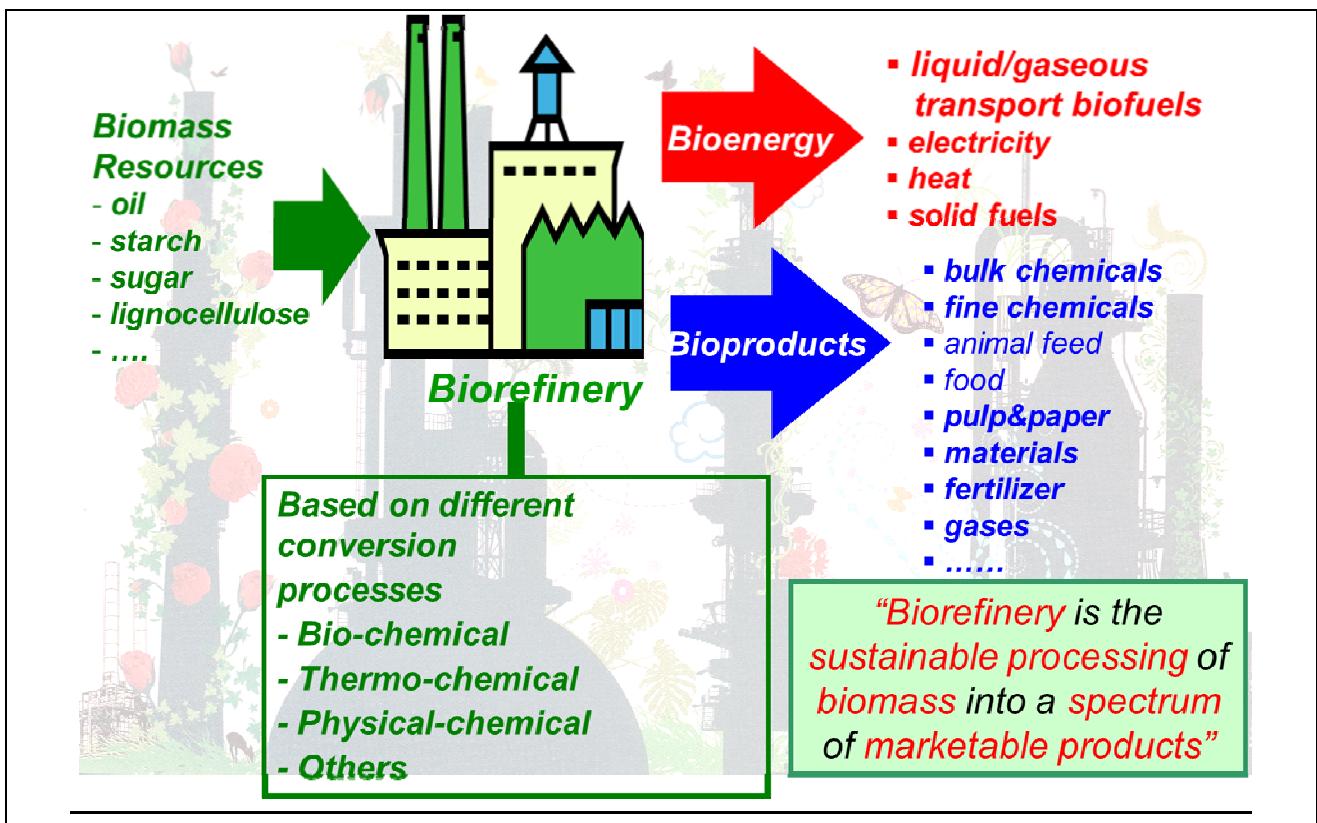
Biomass Resources
- oil
- starch
- sugar
- lignocellulose
- ….

Biorefinery

Bioenergy

▪ liquid/gaseous transport biofuels
▪ electricity
▪ heat
▪ solid fuels

Bioproducts

▪ bulk chemicals
▪ fine chemicals
▪ animal feed
▪ food
▪ pulp&paper
▪ materials
▪ fertilizer
▪ gases
▪ ……

Based on different conversion processes
- Bio-chemical
- Thermo-chemical
- Physical-chemical
- Others

"Biorefinery is the sustainable processing of biomass into a spectrum of marketable products"